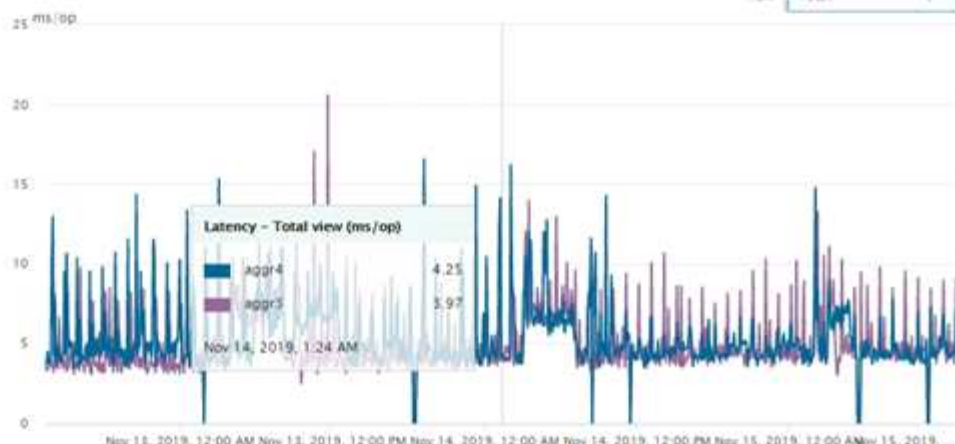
25 ms/op

20

15

10

5

0

Latency - Total view (ms/op)

aggr4 4.25

aggr3 3.97

Nov 14, 2019, 1:24 AM

Nov 13, 2019, 12:00 AM Nov 13, 2019, 12:00 PM Nov 14, 2019, 12:00 AM Nov 14, 2019, 12:00 PM Nov 15, 2019, 12:00 AM Nov 15, 2019, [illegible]